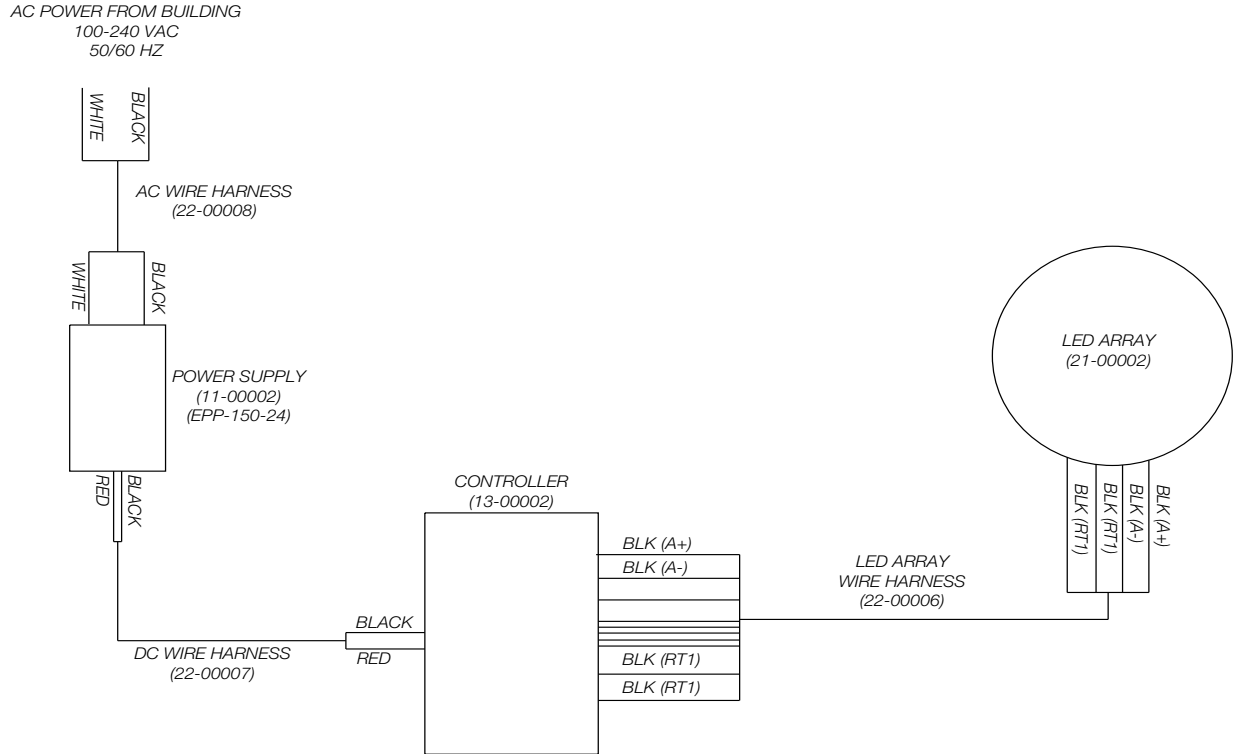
AC POWER FROM BUILDING
100-240 VAC
50/60 HZ

WHITE
BLACK

AC WIRE HARNESS
(22-00008)

WHITE
BLACK

POWER SUPPLY
(11-00002)
(EPP-150-24)

RED
BLACK

DC WIRE HARNESS
(22-00007)

CONTROLLER
(13-00002)

BLACK
RED

BLK (A+)
BLK (A-)
BLK (RT1)
BLK (RT1)

LED ARRAY
WIRE HARNESS
(22-00006)

LED ARRAY
(21-00002)

BLK (RT1)
BLK (RT1)
BLK (A-)
BLK (A+)